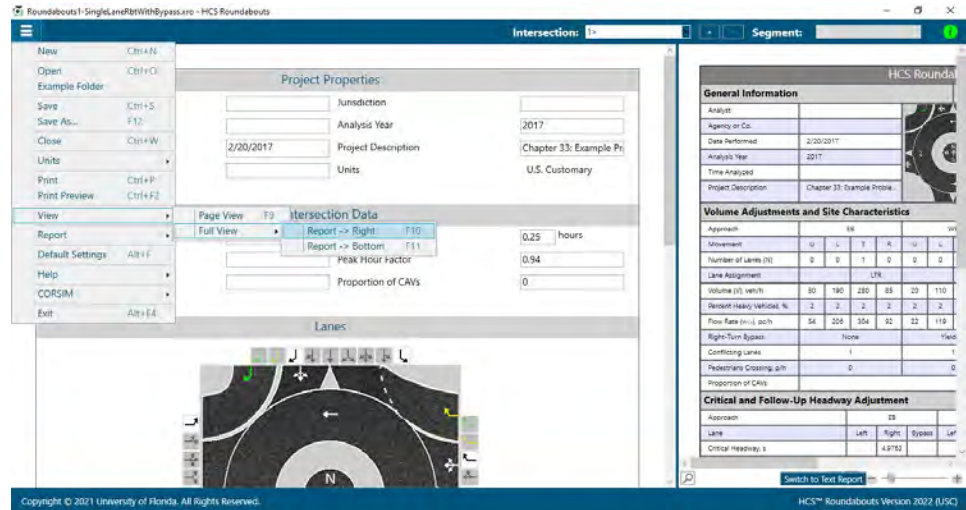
Roundabouts1-SingleLaneRbtWithBypass.xro - HCS Roundabouts

Intersection: 1>

Segment:

New Ctrl+N
Open Ctrl+O
Example Folder
Save Ctrl+S
Save As... F12
Close Ctrl+W
Units
Print Ctrl+P
Print Preview Ctrl+F2
View
Report
Default Settings Alt+F
Help
CORSIM
Exit Alt+F4

Page View F9
Full View

Report -> Right F10
Report -> Bottom F11

Project Properties

Jurisdiction
Analysis Year 2017
2/20/2017 Project Description Chapter 33: Example Pr
Units U.S. Customary

Intersection Data

0.25 hours
Peak Hour Factor 0.94
Proportion of CAVs 0

Lanes

N

HCS Rounda

General Information

| Analyst | |
|---|---|
| Agency or Co. | |
| Date Performed | 2/20/2017 |
| Analysis Year | 2017 |
| Time Analyzed | |
| Project Description | Chapter 33: Example Proble... |

Volume Adjustments and Site Characteristics

| Approach | EB | | | | W | |
|---|---|---|---|---|---|---|
| Movement | U | L | T | R | U | L |
| Number of Lanes (N) | 0 | 0 | 1 | 0 | 0 | 0 |
| Lane Assignment | | | LTR | | | |
| Volume (V), veh/h | 50 | 190 | 280 | 85 | 20 | 110 |
| Percent Heavy Vehicles, % | 2 | 2 | 2 | 2 | 2 | 2 |
| Flow Rate (v_PCE), pc/h | 54 | 206 | 304 | 92 | 22 | 119 |
| Right-Turn Bypass | | None | | | | Yield |
| Conflicting Lanes | | 1 | | | | 1 |
| Pedestrians Crossing, p/h | | 0 | | | | 0 |
| Proportion of CAVs | | | | | | |

Critical and Follow-Up Headway Adjustment

| Approach | | EB | | |
|---|---|---|---|---|
| Lane | Left | Right | Bypass | Lef |
| Critical Headway, s | | 4.9763 | | |

Switch to Text Report

Copyright © 2021 University of Florida. All Rights Reserved.

HCS™ Roundabouts Version 2022 (USC)